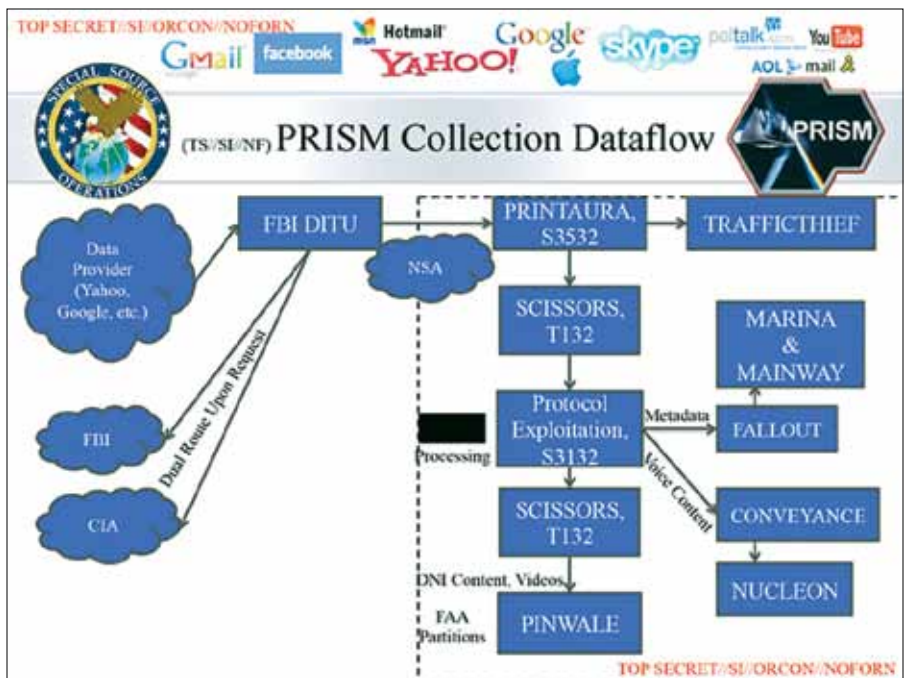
TOP SECRET//SI//ORCON//NOFORN

GMail facebook Hotmail YAHOO! Google skype paltalk YouTube AOL mail

SPECIAL SOURCE OPERATIONS

(TS//SI//NF) PRISM Collection Dataflow

PRISM

Data Provider (Yahoo, Google, etc.)

FBI DITU

NSA

PRINTAURA, S3532

TRAFFICTHIEF

SCISSORS, T132

MARINA & MAINWAY

Dual Route Upon Request

FBI

Processing

Protocol Exploitation, S3132

Metadata

FALLOUT

Voice Content

CIA

CONVEYANCE

SCISSORS, T132

NUCLEON

DNI Content, Videos

FAA Partitions

PINWALE

TOP SECRET//SI//ORCON//NOFORN